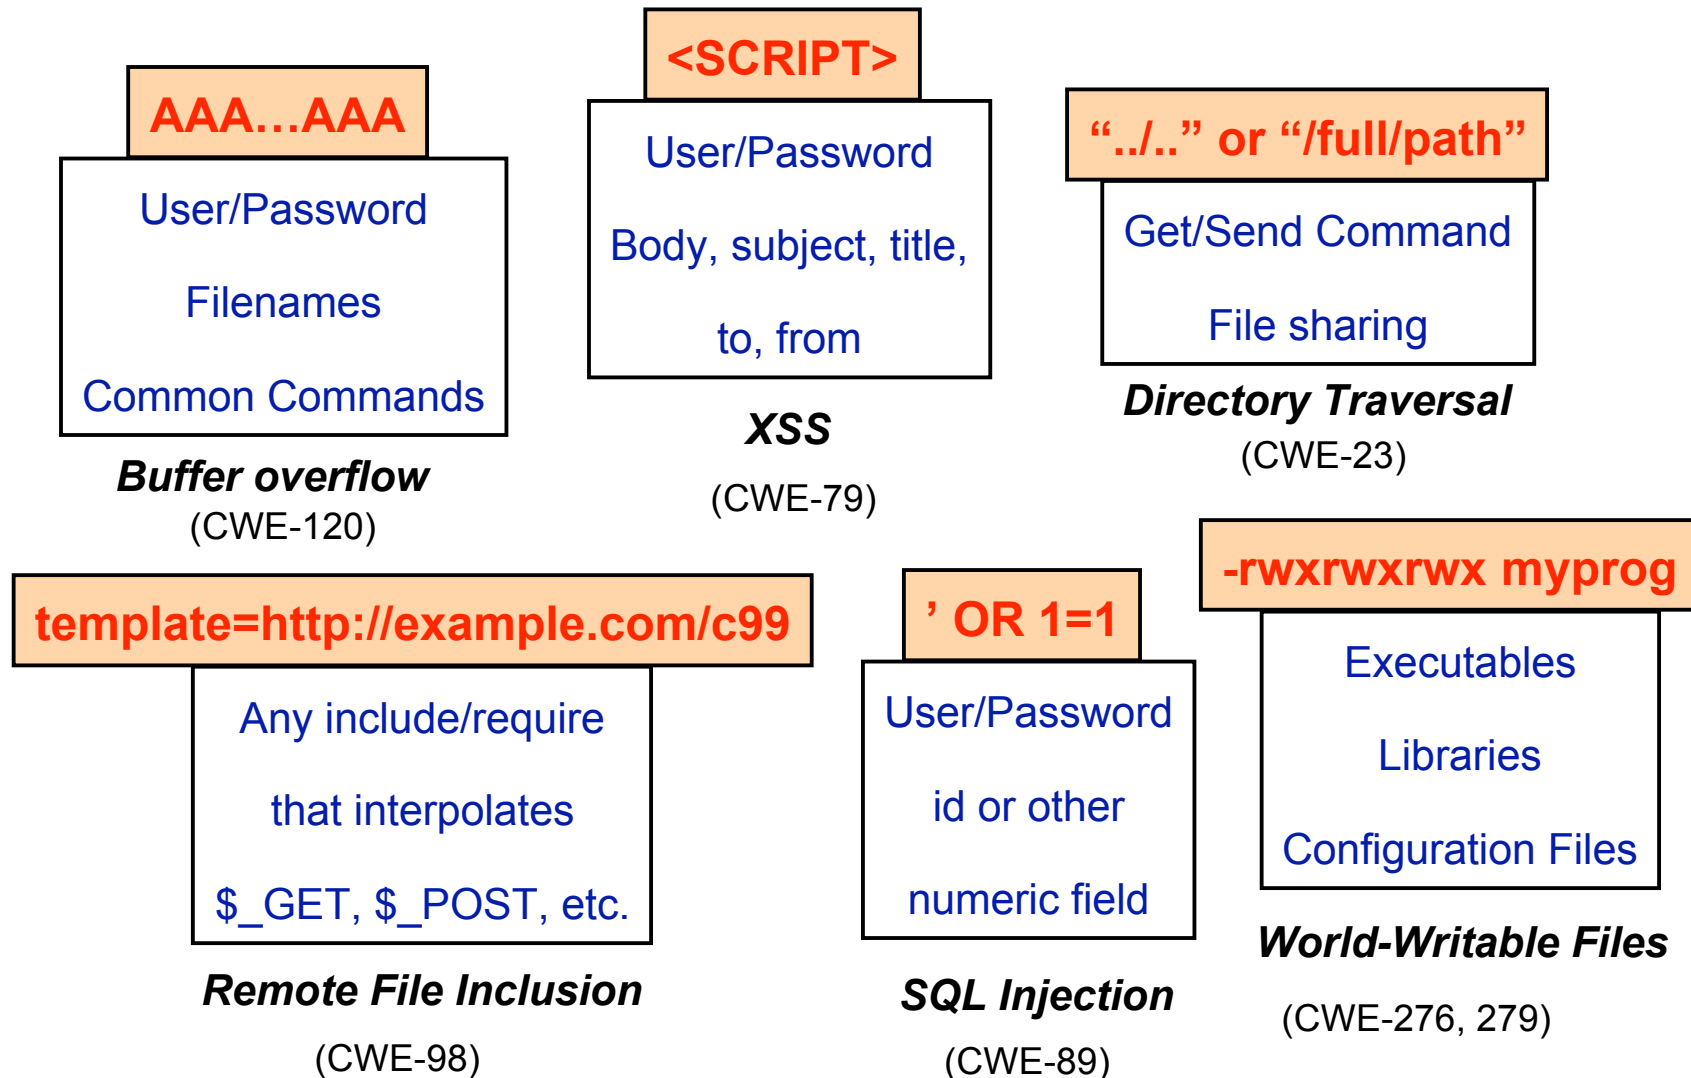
AAA…AAA

User/Password

Filenames

Common Commands

Buffer overflow
(CWE-120)

<SCRIPT>

User/Password

Body, subject, title,

to, from

XSS

(CWE-79)

“../..” or “/full/path”

Get/Send Command

File sharing

Directory Traversal
(CWE-23)

template=http://example.com/c99

Any include/require

that interpolates

$\_GET, $\_POST, etc.

Remote File Inclusion

(CWE-98)

’ OR 1=1

User/Password

id or other

numeric field

SQL Injection

(CWE-89)

-rwxrwxrwx myprog

Executables

Libraries

Configuration Files

World-Writable Files

(CWE-276, 279)